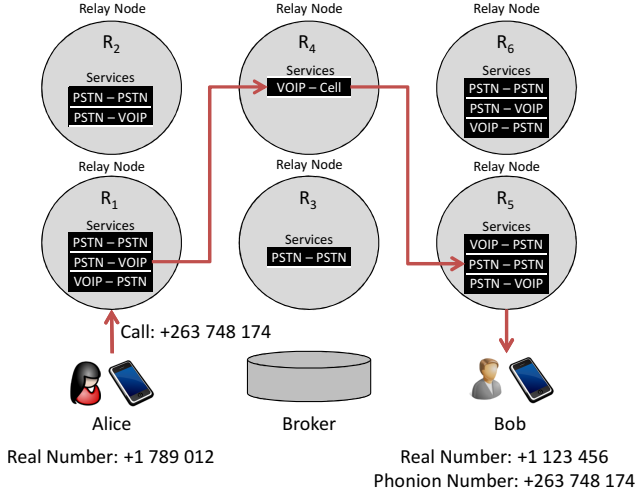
Relay Node
$R_2$
Services
PSTN – PSTN
PSTN – VOIP

Relay Node
$R_4$
Services
VOIP – Cell

Relay Node
$R_6$
Services
PSTN – PSTN
PSTN – VOIP
VOIP – PSTN

Relay Node
$R_1$
Services
PSTN – PSTN
PSTN – VOIP
VOIP – PSTN

Relay Node
$R_3$
Services
PSTN – PSTN

Relay Node
$R_5$
Services
VOIP – PSTN
PSTN – PSTN
PSTN – VOIP

Call: +263 748 174

Alice
Real Number: +1 789 012

Broker

Bob
Real Number: +1 123 456
Phonion Number: +263 748 174